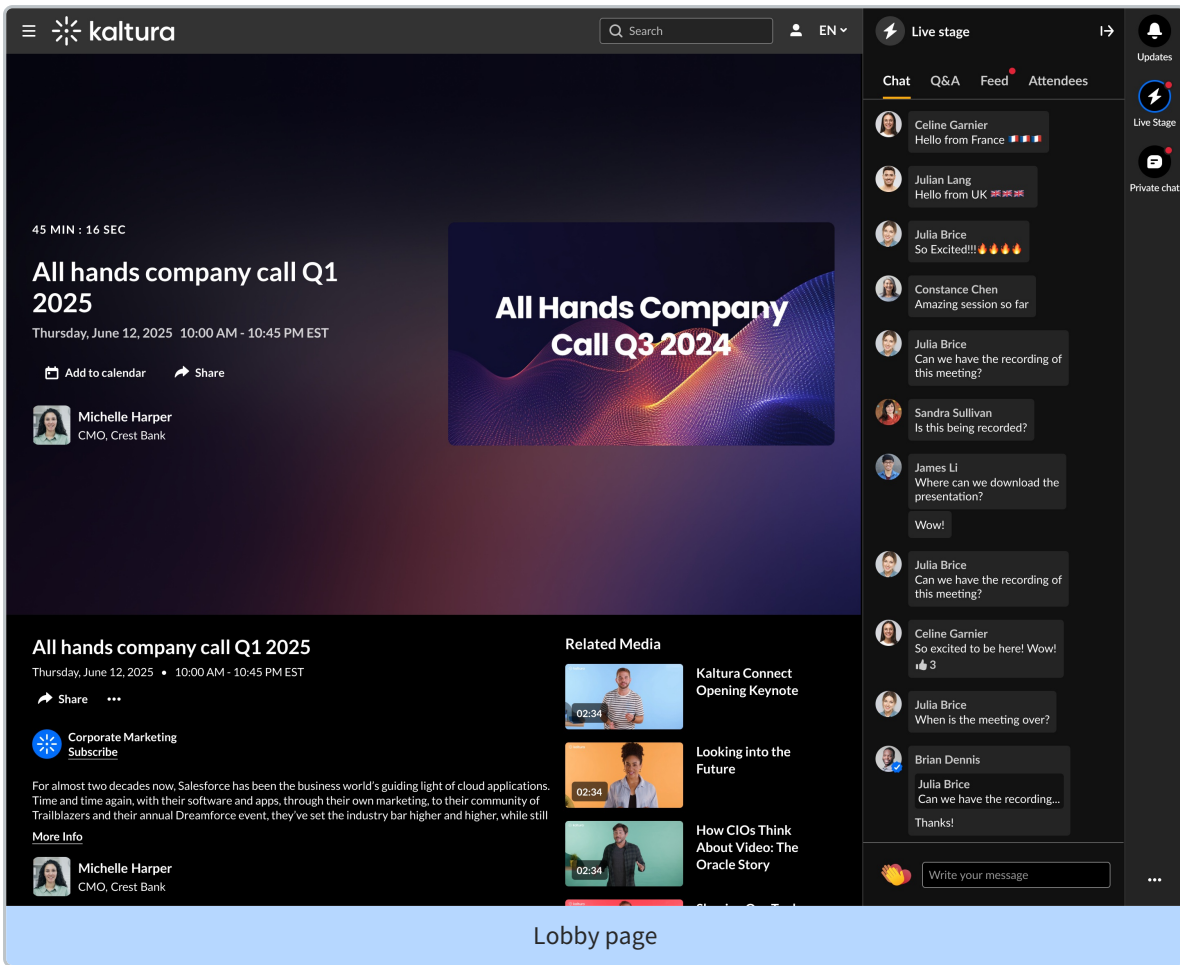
kaltura

Search

EN

45 MIN : 16 SEC

All hands company call Q1 2025

Thursday, June 12, 2025 10:00 AM - 10:45 PM EST

Add to calendar

Share

Michelle Harper
CMO, Crest Bank

All Hands Company Call Q3 2024

All hands company call Q1 2025

Thursday, June 12, 2025 • 10:00 AM - 10:45 PM EST

Share •••

Corporate Marketing
Subscribe

For almost two decades now, Salesforce has been the business world's guiding light of cloud applications. Time and time again, with their software and apps, through their own marketing, to their community of Trailblazers and their annual Dreamforce event, they've set the industry bar higher and higher, while still

More Info

Michelle Harper
CMO, Crest Bank

Related Media

02:34
Kaltura Connect Opening Keynote

02:34
Looking into the Future

02:34
How CIOs Think About Video: The Oracle Story

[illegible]

Live stage

Chat Q&A Feed Attendees

Celine Garnier
Hello from France 🇫🇷🇫🇷🇫🇷

Julian Lang
Hello from UK 🇬🇧🇬🇧🇬🇧

Julia Brice
So Excited!!!🔥🔥🔥🔥

Constance Chen
Amazing session so far

Julia Brice
Can we have the recording of this meeting?

Sandra Sullivan
Is this being recorded?

James Li
Where can we download the presentation?

Wow!

Julia Brice
Can we have the recording of this meeting?

Celine Garnier
So excited to be here! Wow!
👍3

Julia Brice
When is the meeting over?

Brian Dennis
Julia Brice
Can we have the recording...
Thanks!

Write your message

Updates

Live Stage

Private chat

•••

Lobby page